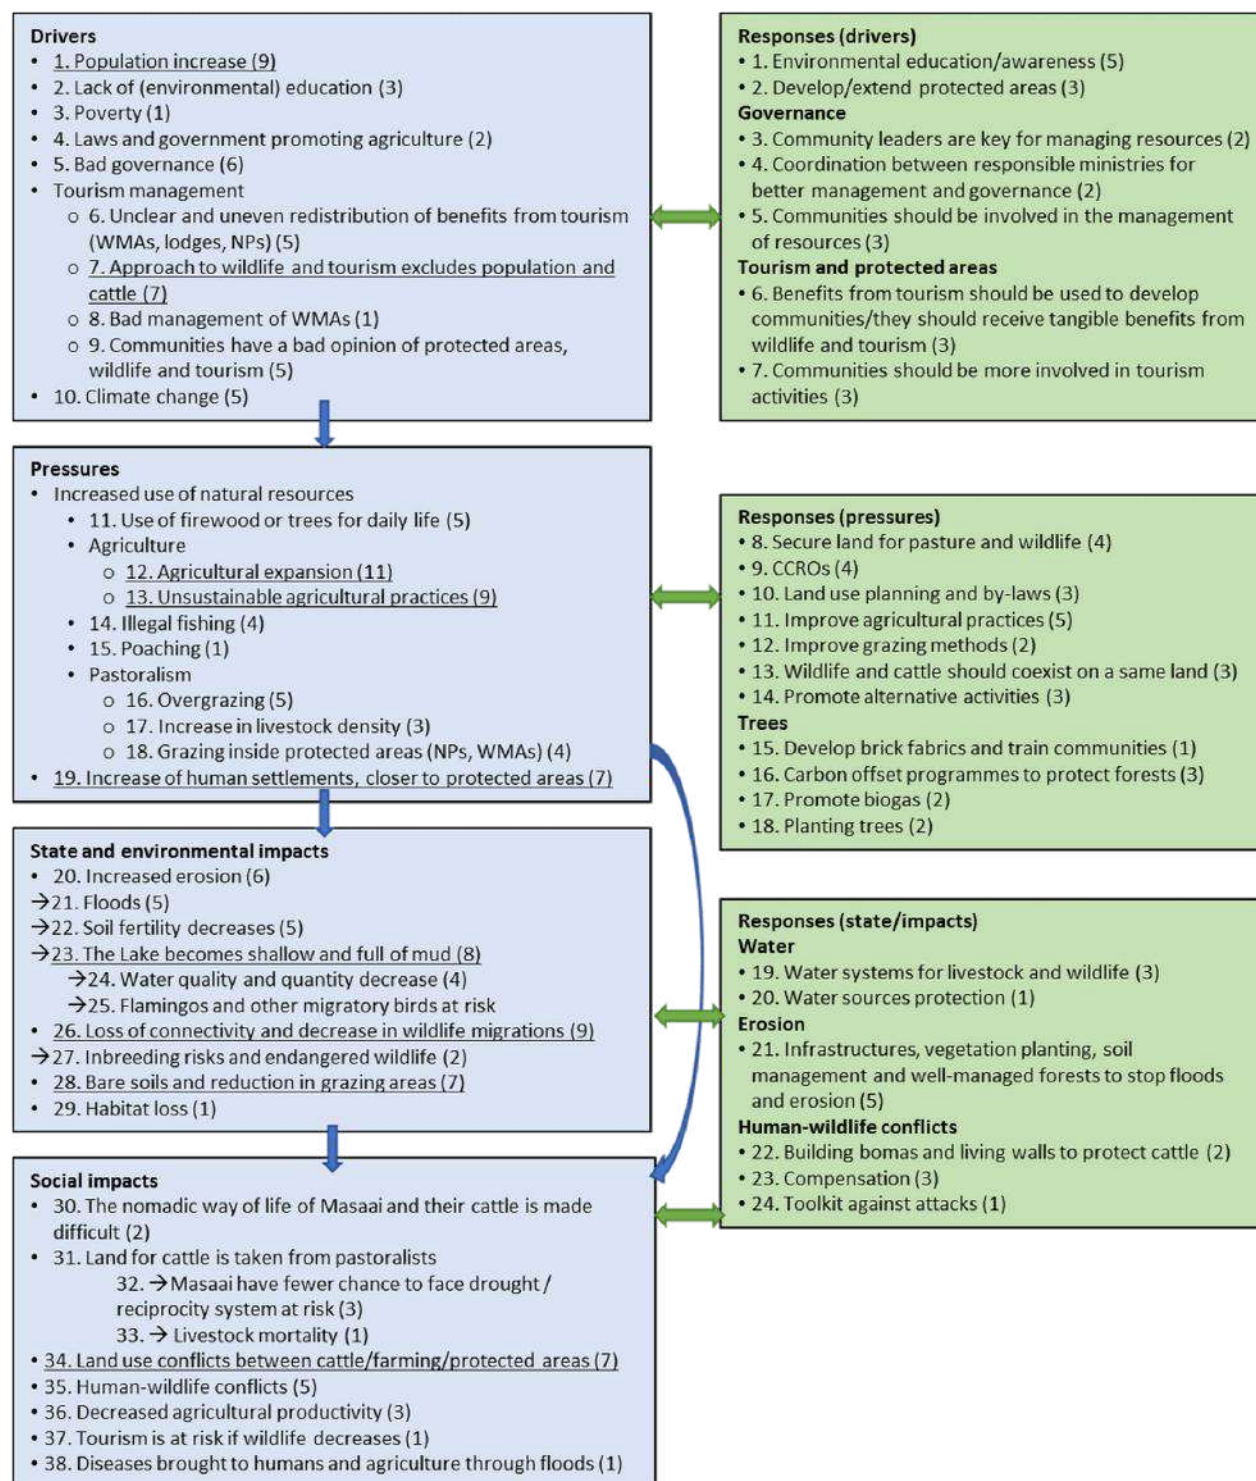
**Drivers**
- 1. Population increase (9)
- 2. Lack of (environmental) education (3)
- 3. Poverty (1)
- 4. Laws and government promoting agriculture (2)
- 5. Bad governance (6)
- Tourism management
  - 6. Unclear and uneven redistribution of benefits from tourism (WMAs, lodges, NPs) (5)
  - 7. Approach to wildlife and tourism excludes population and cattle (7)
  - 8. Bad management of WMAs (1)
  - 9. Communities have a bad opinion of protected areas, wildlife and tourism (5)
- 10. Climate change (5)

**Responses (drivers)**
- 1. Environmental education/awareness (5)
- 2. Develop/extend protected areas (3)

**Governance**
- 3. Community leaders are key for managing resources (2)
- 4. Coordination between responsible ministries for better management and governance (2)
- 5. Communities should be involved in the management of resources (3)

**Tourism and protected areas**
- 6. Benefits from tourism should be used to develop communities/they should receive tangible benefits from wildlife and tourism (3)
- 7. Communities should be more involved in tourism activities (3)

**Pressures**
- Increased use of natural resources
  - 11. Use of firewood or trees for daily life (5)
  - Agriculture
    - 12. Agricultural expansion (11)
    - 13. Unsustainable agricultural practices (9)
  - 14. Illegal fishing (4)
  - 15. Poaching (1)
  - Pastoralism
    - 16. Overgrazing (5)
    - 17. Increase in livestock density (3)
    - 18. Grazing inside protected areas (NPs, WMAs) (4)
- 19. Increase of human settlements, closer to protected areas (7)

**Responses (pressures)**
- 8. Secure land for pasture and wildlife (4)
- 9. CCROs (4)
- 10. Land use planning and by-laws (3)
- 11. Improve agricultural practices (5)
- 12. Improve grazing methods (2)
- 13. Wildlife and cattle should coexist on a same land (3)
- 14. Promote alternative activities (3)

**Trees**
- 15. Develop brick fabrics and train communities (1)
- 16. Carbon offset programmes to protect forests (3)
- 17. Promote biogas (2)
- 18. Planting trees (2)

**State and environmental impacts**
- 20. Increased erosion (6)

→21. Floods (5)
→22. Soil fertility decreases (5)
→23. The Lake becomes shallow and full of mud (8)
→24. Water quality and quantity decrease (4)
→25. Flamingos and other migratory birds at risk
- 26. Loss of connectivity and decrease in wildlife migrations (9)

→27. Inbreeding risks and endangered wildlife (2)
- 28. Bare soils and reduction in grazing areas (7)
- 29. Habitat loss (1)

**Responses (state/impacts)**
**Water**
- 19. Water systems for livestock and wildlife (3)
- 20. Water sources protection (1)

**Erosion**
- 21. Infrastructures, vegetation planting, soil management and well-managed forests to stop floods and erosion (5)

**Human-wildlife conflicts**
- 22. Building bomas and living walls to protect cattle (2)
- 23. Compensation (3)
- 24. Toolkit against attacks (1)

**Social impacts**
- 30. The nomadic way of life of Masaai and their cattle is made difficult (2)
- 31. Land for cattle is taken from pastoralists

32. → Masaai have fewer chance to face drought / reciprocity system at risk (3)
33. → Livestock mortality (1)
- 34. Land use conflicts between cattle/farming/protected areas (7)
- 35. Human-wildlife conflicts (5)
- 36. Decreased agricultural productivity (3)
- 37. Tourism is at risk if wildlife decreases (1)
- 38. Diseases brought to humans and agriculture through floods (1)